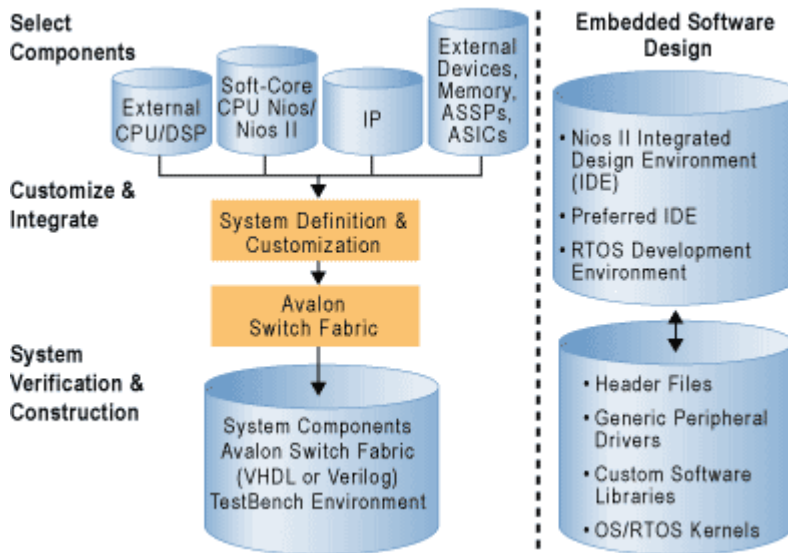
Select Components

External CPU/DSP

Soft-Core CPU Nios/ Nios II

IP

External Devices, Memory, ASSPs, ASICs

Customize & Integrate

System Definition & Customization

Avalon Switch Fabric

System Verification & Construction

System Components Avalon Switch Fabric (VHDL or Verilog) TestBench Environment

Embedded Software Design

• Nios II Integrated Design Environment (IDE)
• Preferred IDE
• RTOS Development Environment

• Header Files
• Generic Peripheral Drivers
• Custom Software Libraries
• OS/RTOS Kernels